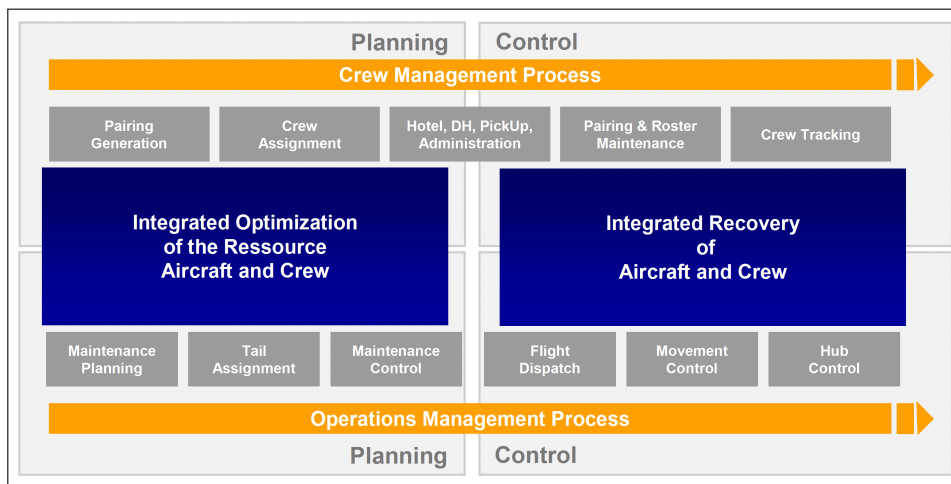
Planning

Control

Crew Management Process

Pairing Generation

Crew Assignment

Hotel, DH, PickUp, Administration

Pairing & Roster Maintenance

Crew Tracking

Integrated Optimization of the Ressource Aircraft and Crew

Integrated Recovery of Aircraft and Crew

Maintenance Planning

Tail Assignment

Maintenance Control

Flight Dispatch

Movement Control

Hub Control

Operations Management Process

Planning

Control